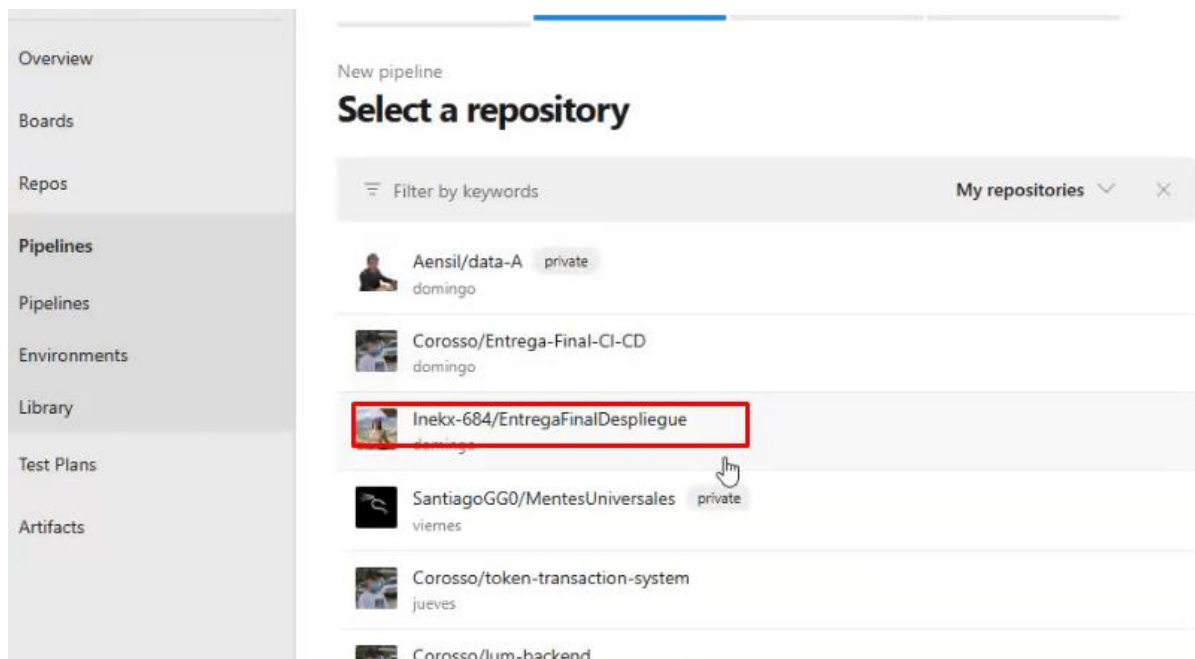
Overview

Boards

Repos

Pipelines

Pipelines

Environments

Library

Test Plans

Artifacts

New pipeline

Select a repository

Filter by keywords

My repositories

Aensil/data-A private
domingo

Corosso/Entrega-Final-CI-CD
domingo

Inekx-684/EntregaFinalDespliegue
domingo

SantiagoGG0/MentesUniversales private
viernes

Corosso/token-transaction-system
jueves

Corosso/lum-backend